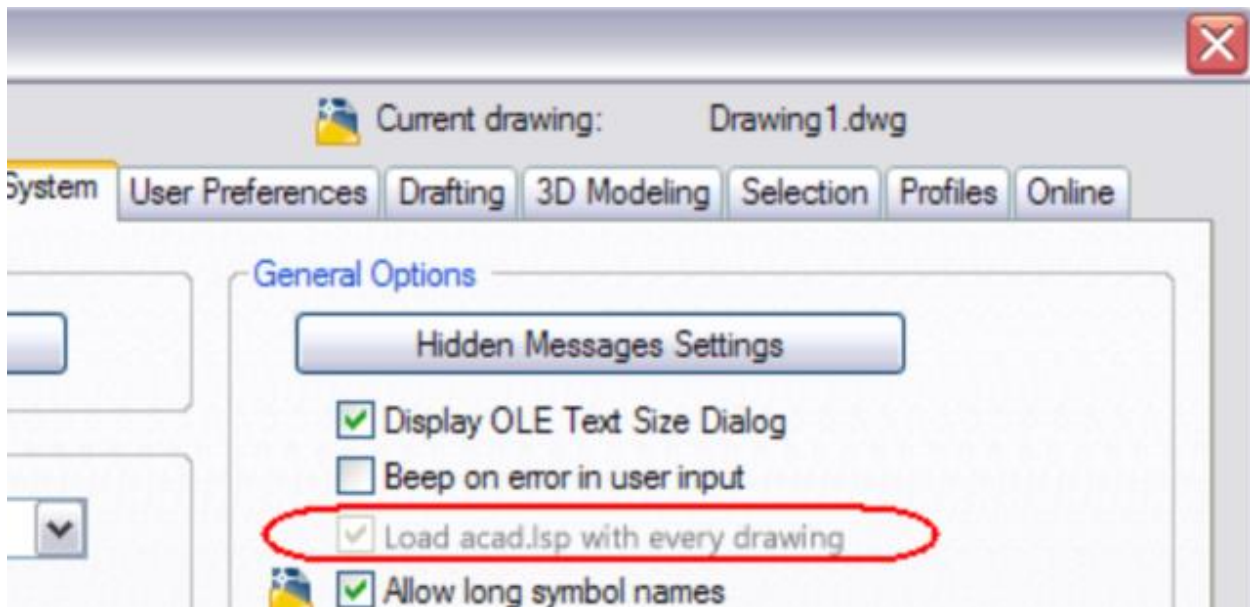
Current drawing: Drawing1.dwg

System | User Preferences | Drafting | 3D Modeling | Selection | Profiles | Online

General Options

Hidden Messages Settings

Display OLE Text Size Dialog

Beep on error in user input

Load acad.lsp with every drawing

Allow long symbol names